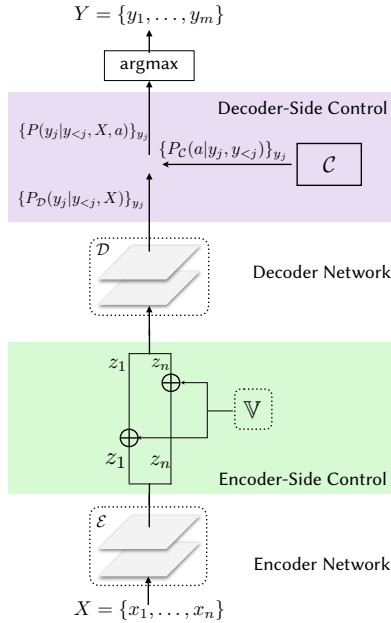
$Y = \{y_1, \ldots, y_m\}$

argmax

Decoder-Side Control

$\{P(y_j|y_{<j}, X, a)\}_{y_j}$

$\{P_{\mathcal{C}}(a|y_j, y_{<j})\}_{y_j}$

$\mathcal{C}$

$\{P_{\mathcal{D}}(y_j|y_{<j}, X)\}_{y_j}$

$\mathcal{D}$

Decoder Network

$z_1$ $z_n$

$\mathbb{V}$

$z_1$ $z_n$

Encoder-Side Control

$\mathcal{E}$

Encoder Network

$X = \{x_1, \ldots, x_n\}$